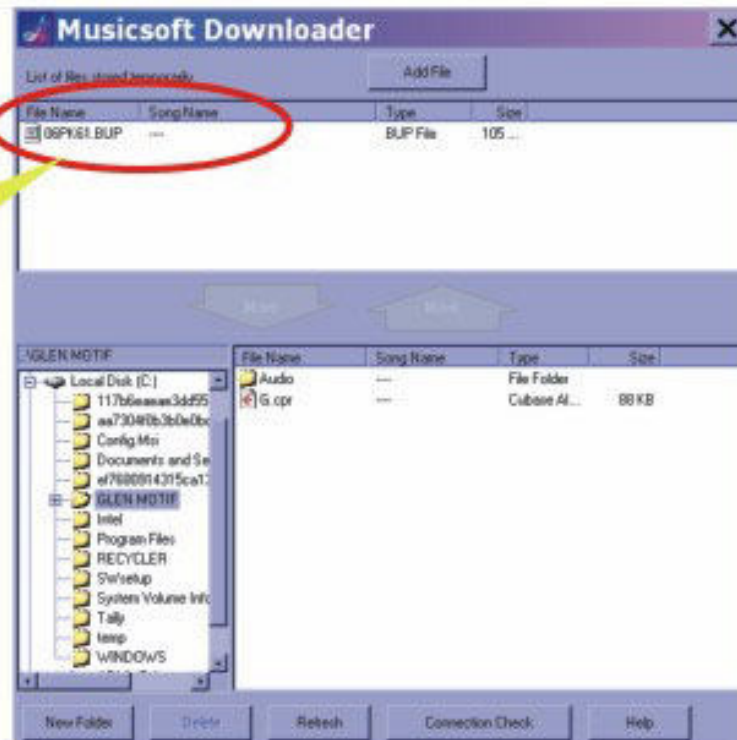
Musicsoft Downloader

List of files stored temporarily

Add File

| File Name | Song Name | Type | Size |
|---|---|---|---|
| 06PK61.BUP | --- | BUP File | 105 ... |

Move

Move

\GLEN MOTIF

Local Disk (C:)
117b6aaaaa3dd55
aa7304f0b3b0e0b
Config.Msi
Documents and Se
ef7680914315ca1
GLEN MOTIF
Intel
Program Files
RECYCLER
SWsetup
System Volume Info
Tally
temp
WINDOWS

| File Name | Song Name | Type | Size |
|---|---|---|---|
| Audio | --- | File Folder | |
| G.cpr | --- | Cubase Al... | 88 KB |

New Folder

Delete

Refresh

Connection Check

Help